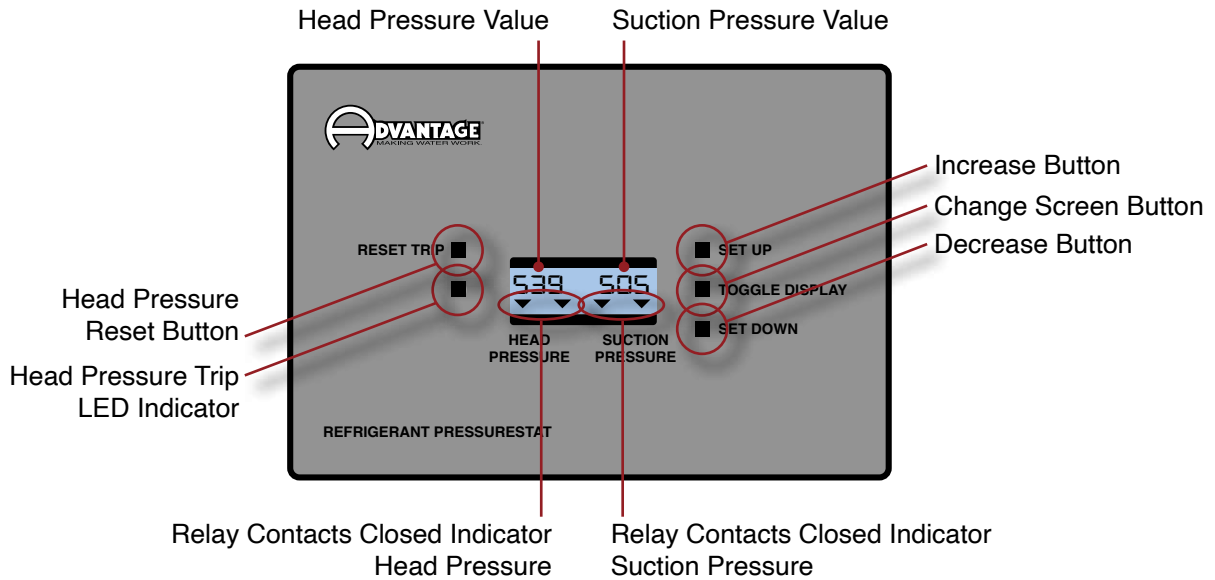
Head Pressure Value

Suction Pressure Value

ADVANTAGE
MAKING WATER WORK.

Increase Button

Change Screen Button

Decrease Button

RESET TRIP

539

505

SET UP

TOGGLE DISPLAY

SET DOWN

Head Pressure Reset Button

Head Pressure Trip LED Indicator

HEAD PRESSURE

SUCTION PRESSURE

REFRIGERANT PRESSURESTAT

Relay Contacts Closed Indicator Head Pressure

Relay Contacts Closed Indicator Suction Pressure